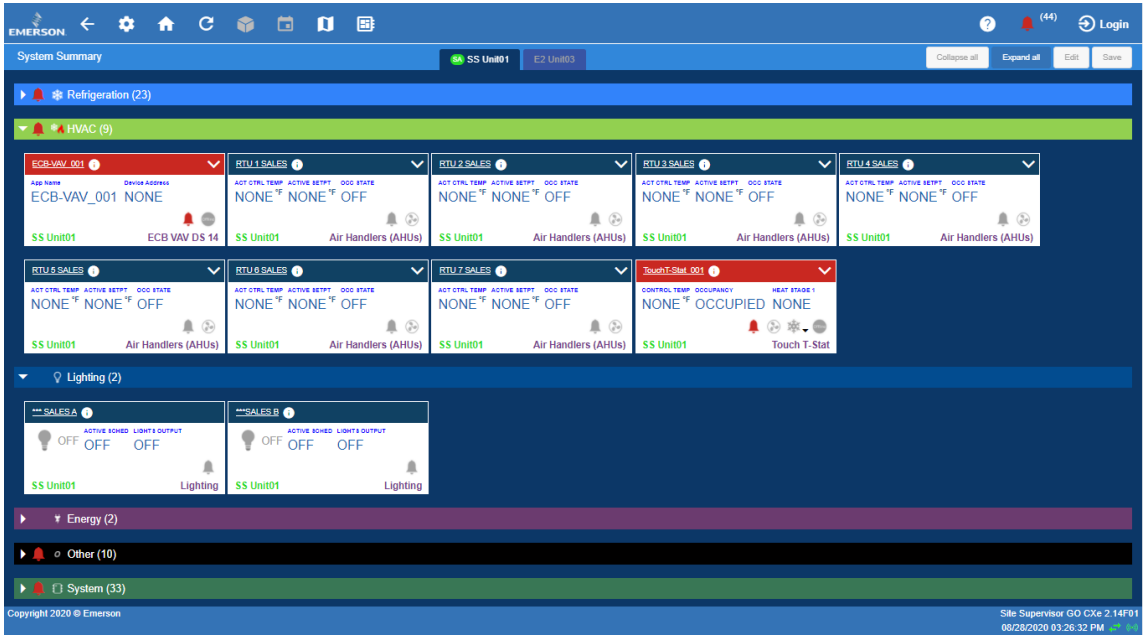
EMERSON

(44)

Login

System Summary

SA SS Unit01

E2 Unit03

Collapse all

Expand all

Edit

Save

Refrigeration (23)

HVAC (9)

ECB-VAV_001

App Name
ECB-VAV_001

Device Address
NONE

SS Unit01

ECB VAV DS 14

RTU 1 SALES

ACT CTRL TEMP
NONE °F

ACTIVE SETPT
NONE °F

OCC STATE
OFF

SS Unit01

Air Handlers (AHUs)

RTU 2 SALES

ACT CTRL TEMP
NONE °F

ACTIVE SETPT
NONE °F

OCC STATE
OFF

SS Unit01

Air Handlers (AHUs)

RTU 3 SALES

ACT CTRL TEMP
NONE °F

ACTIVE SETPT
NONE °F

OCC STATE
OFF

SS Unit01

Air Handlers (AHUs)

RTU 4 SALES

ACT CTRL TEMP
NONE °F

ACTIVE SETPT
NONE °F

OCC STATE
OFF

SS Unit01

Air Handlers (AHUs)

RTU 5 SALES

ACT CTRL TEMP
NONE °F

ACTIVE SETPT
NONE °F

OCC STATE
OFF

SS Unit01

Air Handlers (AHUs)

RTU 6 SALES

ACT CTRL TEMP
NONE °F

ACTIVE SETPT
NONE °F

OCC STATE
OFF

SS Unit01

Air Handlers (AHUs)

RTU 7 SALES

ACT CTRL TEMP
NONE °F

ACTIVE SETPT
NONE °F

OCC STATE
OFF

SS Unit01

Air Handlers (AHUs)

TouchT-Stat_001

CONTROL TEMP
NONE °F

OCCUPANCY
OCCUPIED

HEAT STAGE 1
NONE

SS Unit01

Touch T-Stat

Lighting (2)

*** SALES A

OFF

ACTIVE SCHED
OFF

LIGHTS OUTPUT
OFF

SS Unit01

Lighting

***SALES B

OFF

ACTIVE SCHED
OFF

LIGHTS OUTPUT
OFF

SS Unit01

Lighting

Energy (2)

Other (10)

System (33)

Copyright 2020 © Emerson

Site Supervisor GO CXe 2.14F01

08/28/2020 03:26:32 PM